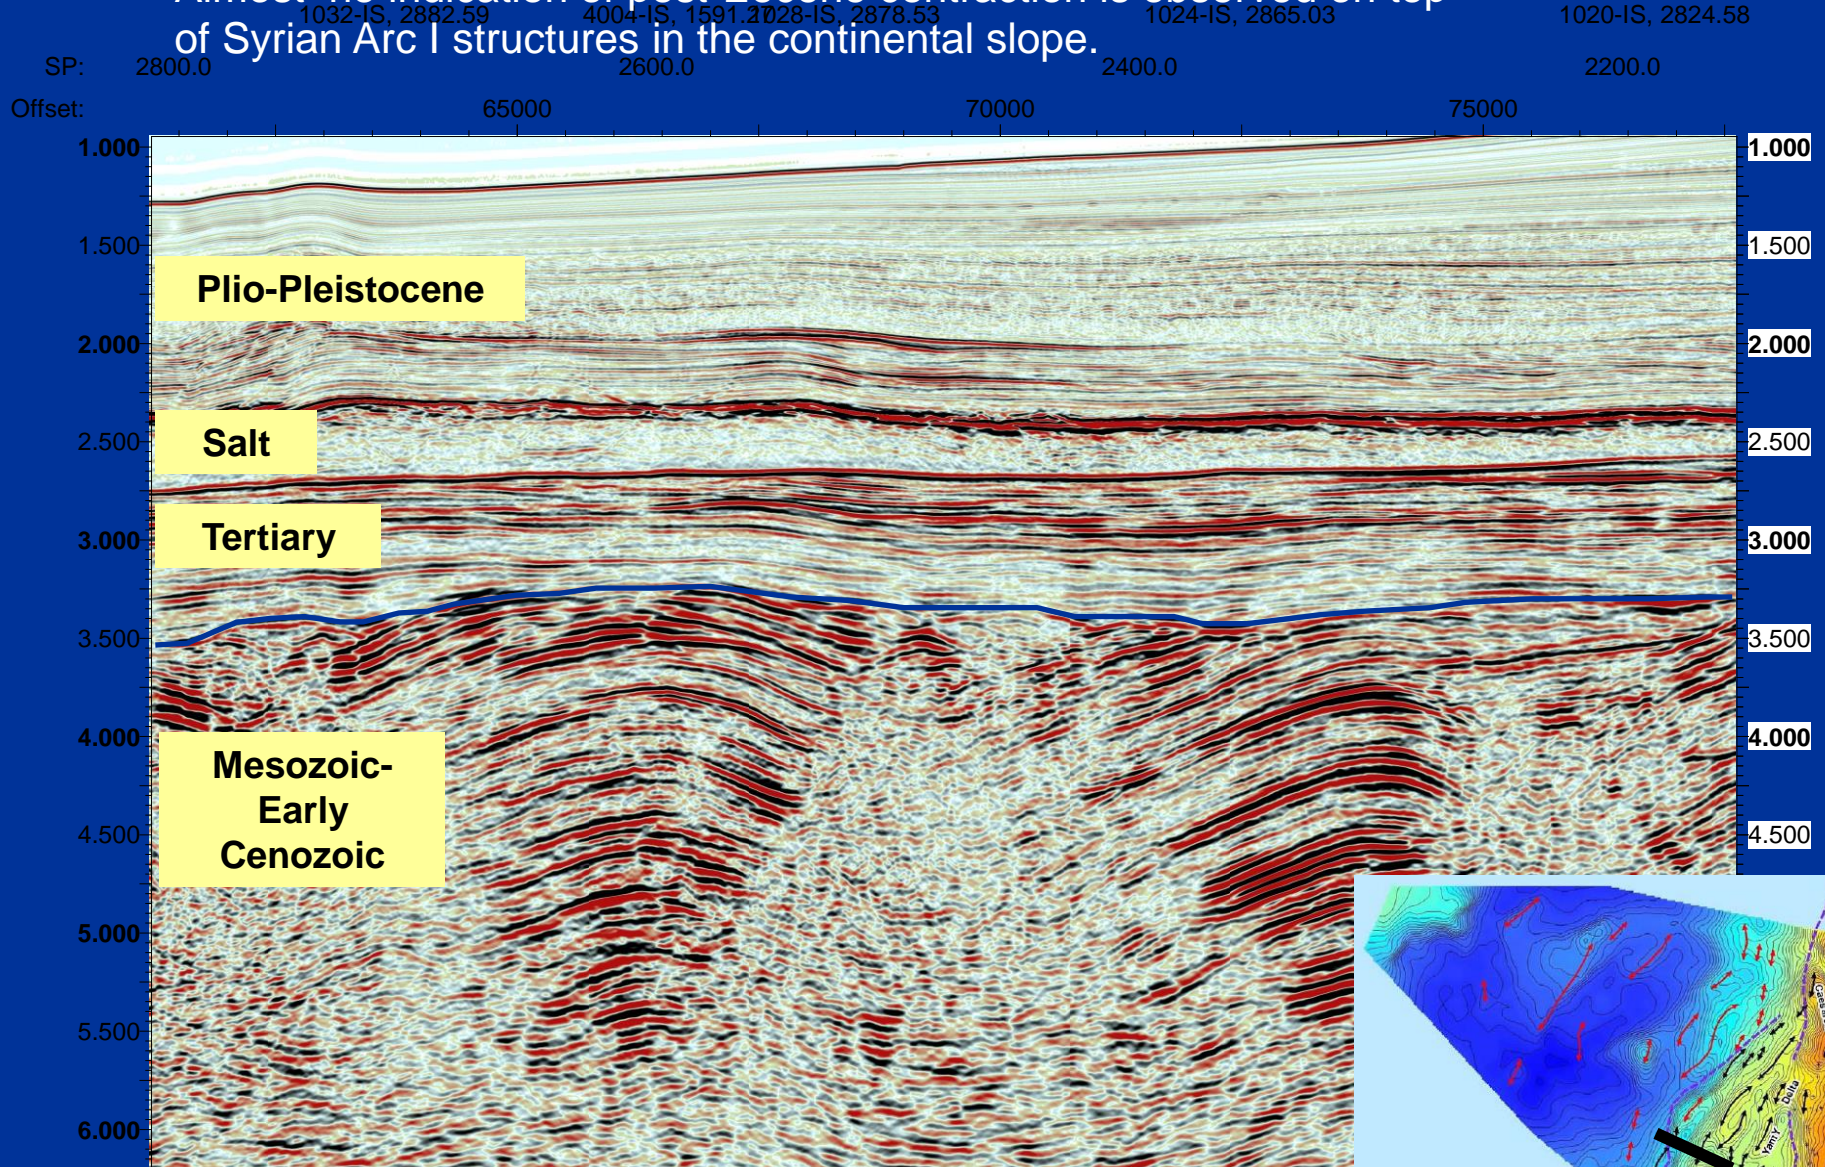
Almost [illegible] indication of post-Eocene contraction is observed on top of Syrian Arc I structures in the continental slope.

1032-IS, 2882.59 4004-IS, 1591.2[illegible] 1028-IS, 2878.53 1024-IS, 2865.03 1020-IS, 2824.58

SP: 2800.0 2600.0 2400.0 2200.0

Offset: 65000 70000 75000

1.000 1.500 2.000 2.500 3.000 3.500 4.000 4.500 5.000 5.500 6.000

1.000 1.500 2.000 2.500 3.000 3.500 4.000 4.500

Plio-Pleistocene

Salt

Tertiary

Mesozoic-Early Cenozoic

Delta

Yam

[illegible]